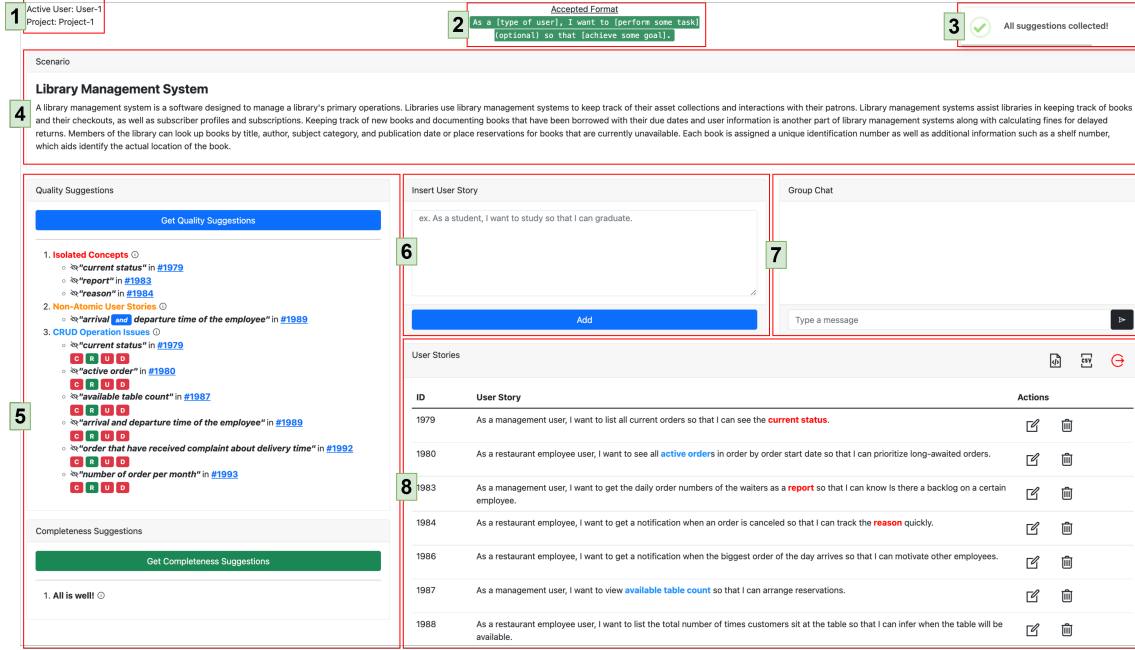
1
Active User: User-1
Project: Project-1

2
Accepted Format
As a [type of user], I want to [perform some task] (optional) so that [achieve some goal].

3
All suggestions collected!

Scenario

Library Management System

4
A library management system is a software designed to manage a library's primary operations. Libraries use library management systems to keep track of their asset collections and interactions with their patrons. Library management systems assist libraries in keeping track of books and their checkouts, as well as subscriber profiles and subscriptions. Keeping track of new books and documenting books that have been borrowed with their due dates and user information is another part of library management systems along with calculating fines for delayed returns. Members of the library can look up books by title, author, subject category, and publication date or place reservations for books that are currently unavailable. Each book is assigned a unique identification number as well as additional information such as a shelf number, which aids identify the actual location of the book.

Quality Suggestions

Get Quality Suggestions

1. Isolated Concepts ⓘ
◦ "current status" in #1979
◦ "report" in #1983
◦ "reason" in #1984
2. Non-Atomic User Stories ⓘ
◦ "arrival and departure time of the employee" in #1989
3. CRUD Operation Issues ⓘ
◦ "current status" in #1979
C R U D
◦ "active order" in #1980
C R U D
◦ "available table count" in #1987
C R U D
◦ "arrival and departure time of the employee" in #1989
C R U D
◦ "order that have received complaint about delivery time" in #1992
C R U D
◦ "number of order per month" in #1993
C R U D

5

Completeness Suggestions

Get Completeness Suggestions

1. All is well! ⓘ

Insert User Story

6

ex. As a student, I want to study so that I can graduate.

Add

Group Chat

7

Type a message

User Stories

8

| ID | User Story | Actions |
|---|---|---|
| 1979 | As a management user, I want to list all current orders so that I can see the current status. | |
| 1980 | As a restaurant employee user, I want to see all active orders in order by order start date so that I can prioritize long-awaited orders. | |
| 1983 | As a management user, I want to get the daily order numbers of the waiters as a report so that I can know Is there a backlog on a certain employee. | |
| 1984 | As a restaurant employee, I want to get a notification when an order is canceled so that I can track the reason quickly. | |
| 1986 | As a restaurant employee, I want to get a notification when the biggest order of the day arrives so that I can motivate other employees. | |
| 1987 | As a management user, I want to view available table count so that I can arrange reservations. | |
| 1988 | As a restaurant employee user, I want to list the total number of times customers sit at the table so that I can infer when the table will be available. | |